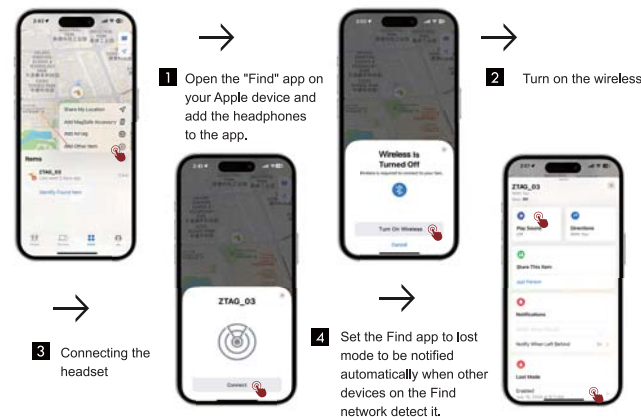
Share My Location
Add MagSafe Accessory
Add AirTag
Add Other Item
Items
ZTAG_03
Identify Found Item

1 Open the "Find" app on your Apple device and add the headphones to the app.

Wireless Is Turned Off
Wireless is required to connect to your item.
Turn On Wireless
Cancel

2 Turn on the wireless

ZTAG_03
Connect

3 Connecting the headset

4 Set the Find app to lost mode to be notified automatically when other devices on the Find network detect it.

ZTAG_03
Play Sound
Directions
Share This Item
Add Person
Notifications
Notify When Left Behind
Lost Mode
Enabled